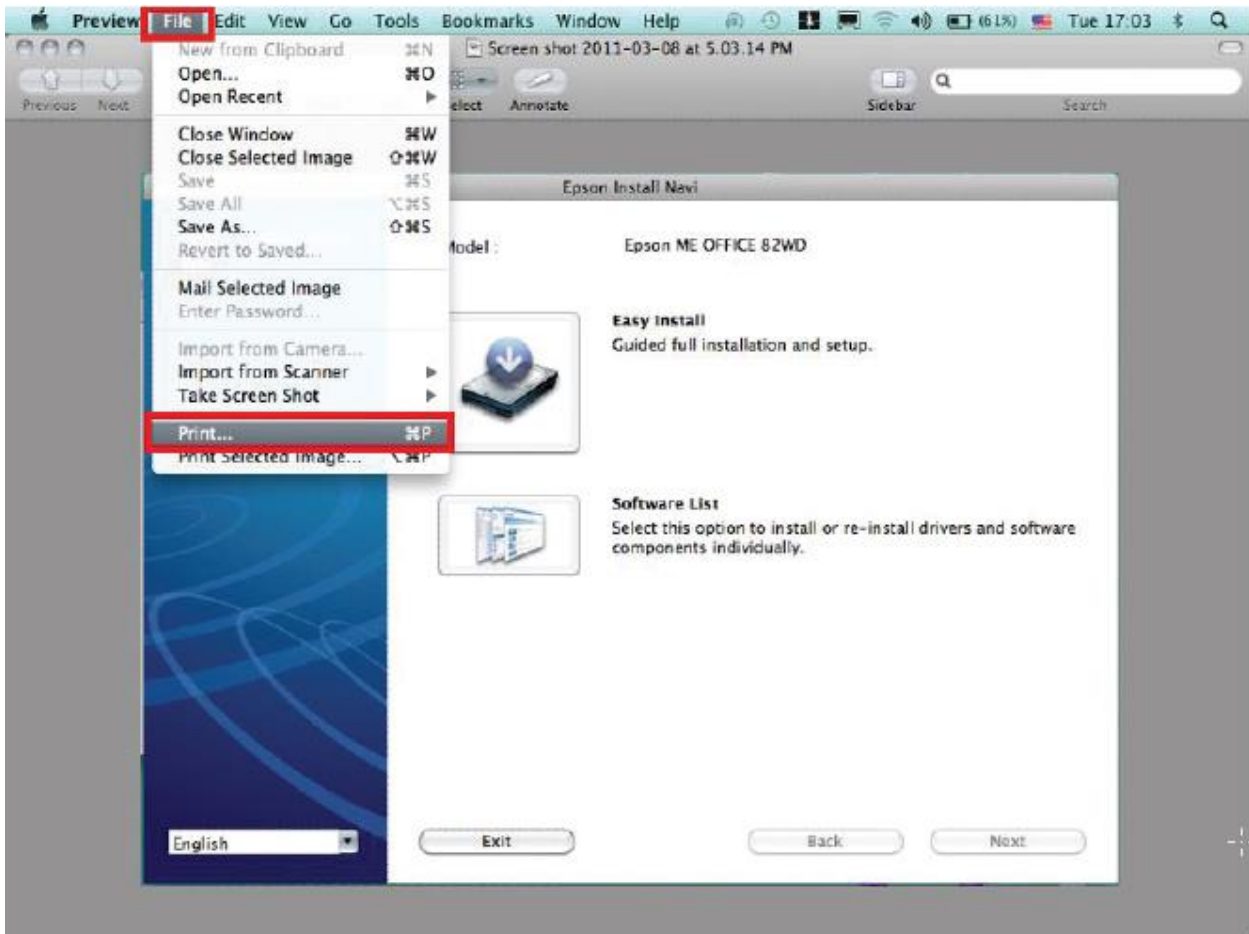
Preview File Edit View Go Tools Bookmarks Window Help (61%) Tue 17:03

Screen shot 2011-03-08 at 5.03.14 PM

Previous Next Select Annotate Sidebar Search

New from Clipboard ⌘N
Open... ⌘O
Open Recent
Close Window ⌘W
Close Selected Image ⇧⌘W
Save ⌘S
Save All ⌥⌘S
Save As... ⇧⌘S
Revert to Saved...
Mail Selected Image
Enter Password...
Import from Camera...
Import from Scanner
Take Screen Shot
Print... ⌘P
Print Selected Image... ⌥⌘P

Epson Install Navi

Model : Epson ME OFFICE 82WD

Easy Install
Guided full installation and setup.

Software List
Select this option to install or re-install drivers and software components individually.

English

Exit Back Next